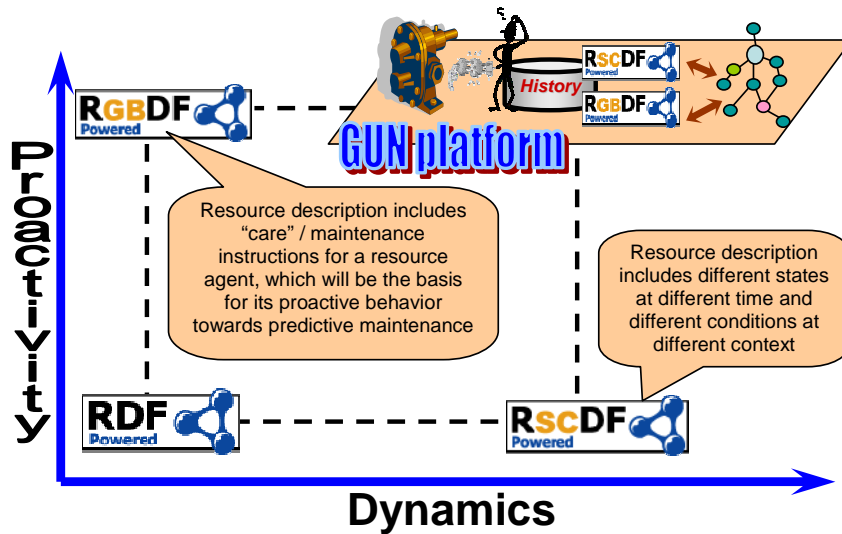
History

RSCDF Powered

RGBDF Powered

RGBDF Powered

GUN platform

Proactivity

Resource description includes "care" / maintenance instructions for a resource agent, which will be the basis for its proactive behavior towards predictive maintenance

Resource description includes different states at different time and different conditions at different context

RDF Powered

RSCDF Powered

Dynamics